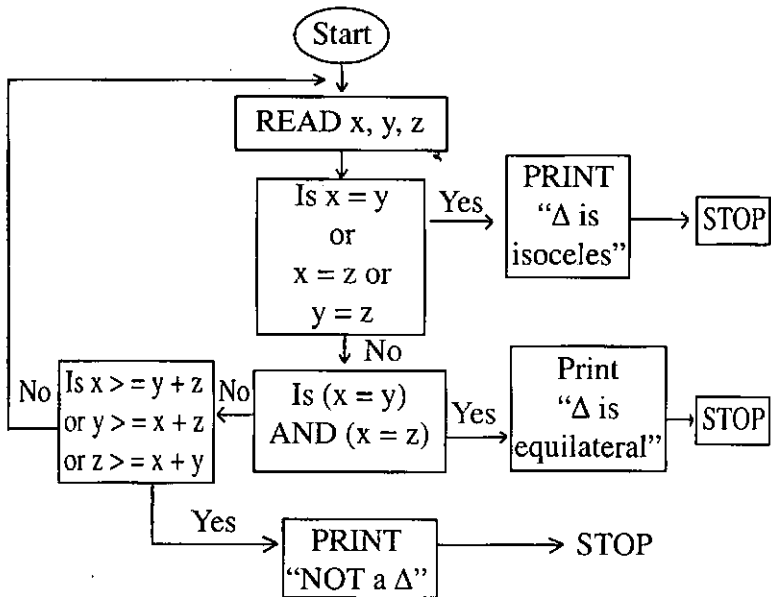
Start

READ x, y, z

Is x = y or x = z or y = z

Yes

PRINT "Δ is isoceles"

STOP

No

Is (x = y) AND (x = z)

Yes

Print "Δ is equilateral"

STOP

No

Is x > = y + z or y > = x + z or z > = x + y

No

Yes

PRINT "NOT a Δ"

STOP